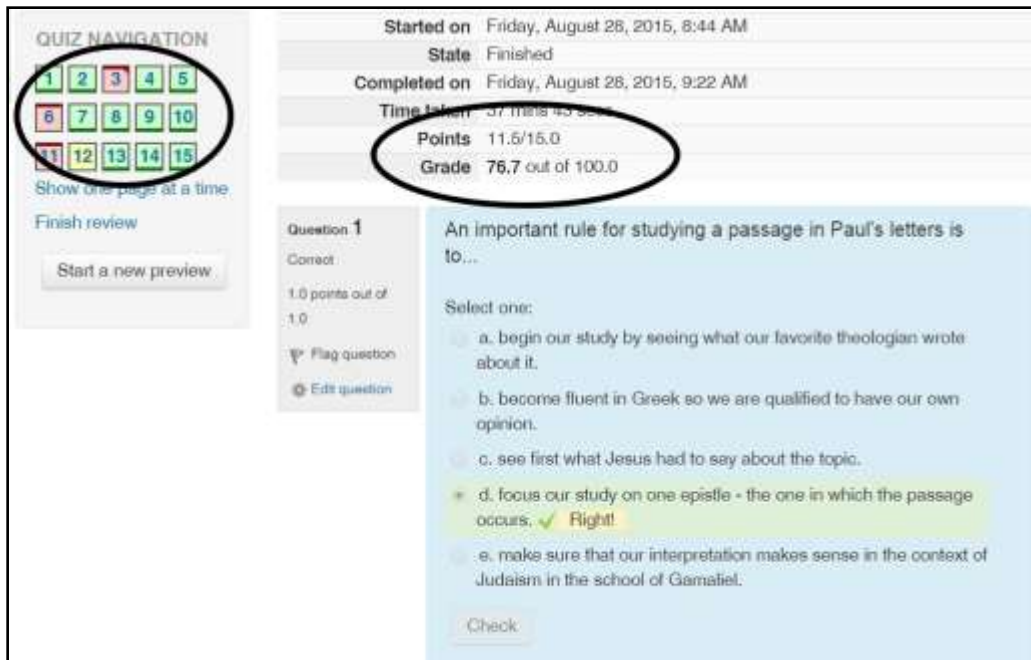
QUIZ NAVIGATION

1 2 3 4 5
6 7 8 9 10
11 12 13 14 15

Show one page at a time

Finish review

Start a new preview

| | |
|---|---|
| Started on | Friday, August 28, 2015, 8:44 AM |
| State | Finished |
| Completed on | Friday, August 28, 2015, 9:22 AM |
| Time taken | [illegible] |
| Points | 11.5/15.0 |
| Grade | **76.7** out of 100.0 |

Question 1

Correct

1.0 points out of 1.0

Flag question

Edit question

An important rule for studying a passage in Paul's letters is to...

Select one:

a. begin our study by seeing what our favorite theologian wrote about it.

b. become fluent in Greek so we are qualified to have our own opinion.

c. see first what Jesus had to say about the topic.

d. focus our study on one epistle - the one in which the passage occurs. ✓ Right!

e. make sure that our interpretation makes sense in the context of Judaism in the school of Gamaliel.

Check